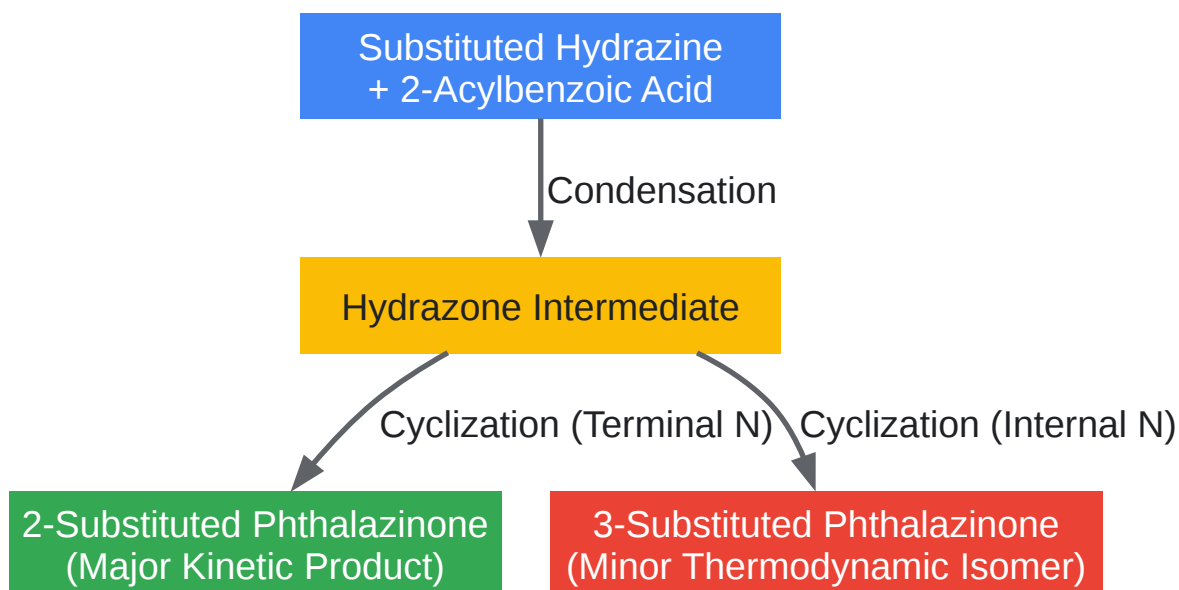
Substituted Hydrazine
+ 2-Acylbenzoic Acid

Condensation

Hydrazone Intermediate

Cyclization (Terminal N)

Cyclization (Internal N)

2-Substituted Phthalazinone
(Major Kinetic Product)

3-Substituted Phthalazinone
(Minor Thermodynamic Isomer)